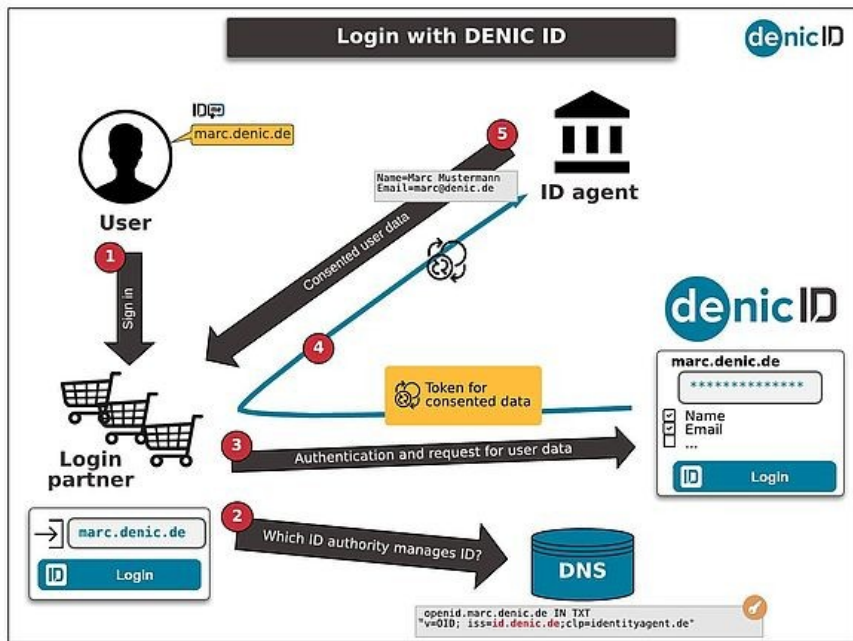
Login with DENIC ID

denicID

ID me
marc.denic.de

User

1
Sign in

Login partner

marc.denic.de
ID Login

5
Name=Marc Mustermann
Email=marc@denic.de
Consented user data

ID agent

4

Token for consented data

denicID
marc.denic.de
**************
Name
Email
...
ID Login

3
Authentication and request for user data

2
Which ID authority manages ID?

DNS

openid.marc.denic.de IN TXT
"v=OID; iss=id.denic.de;clp=identityagent.de"